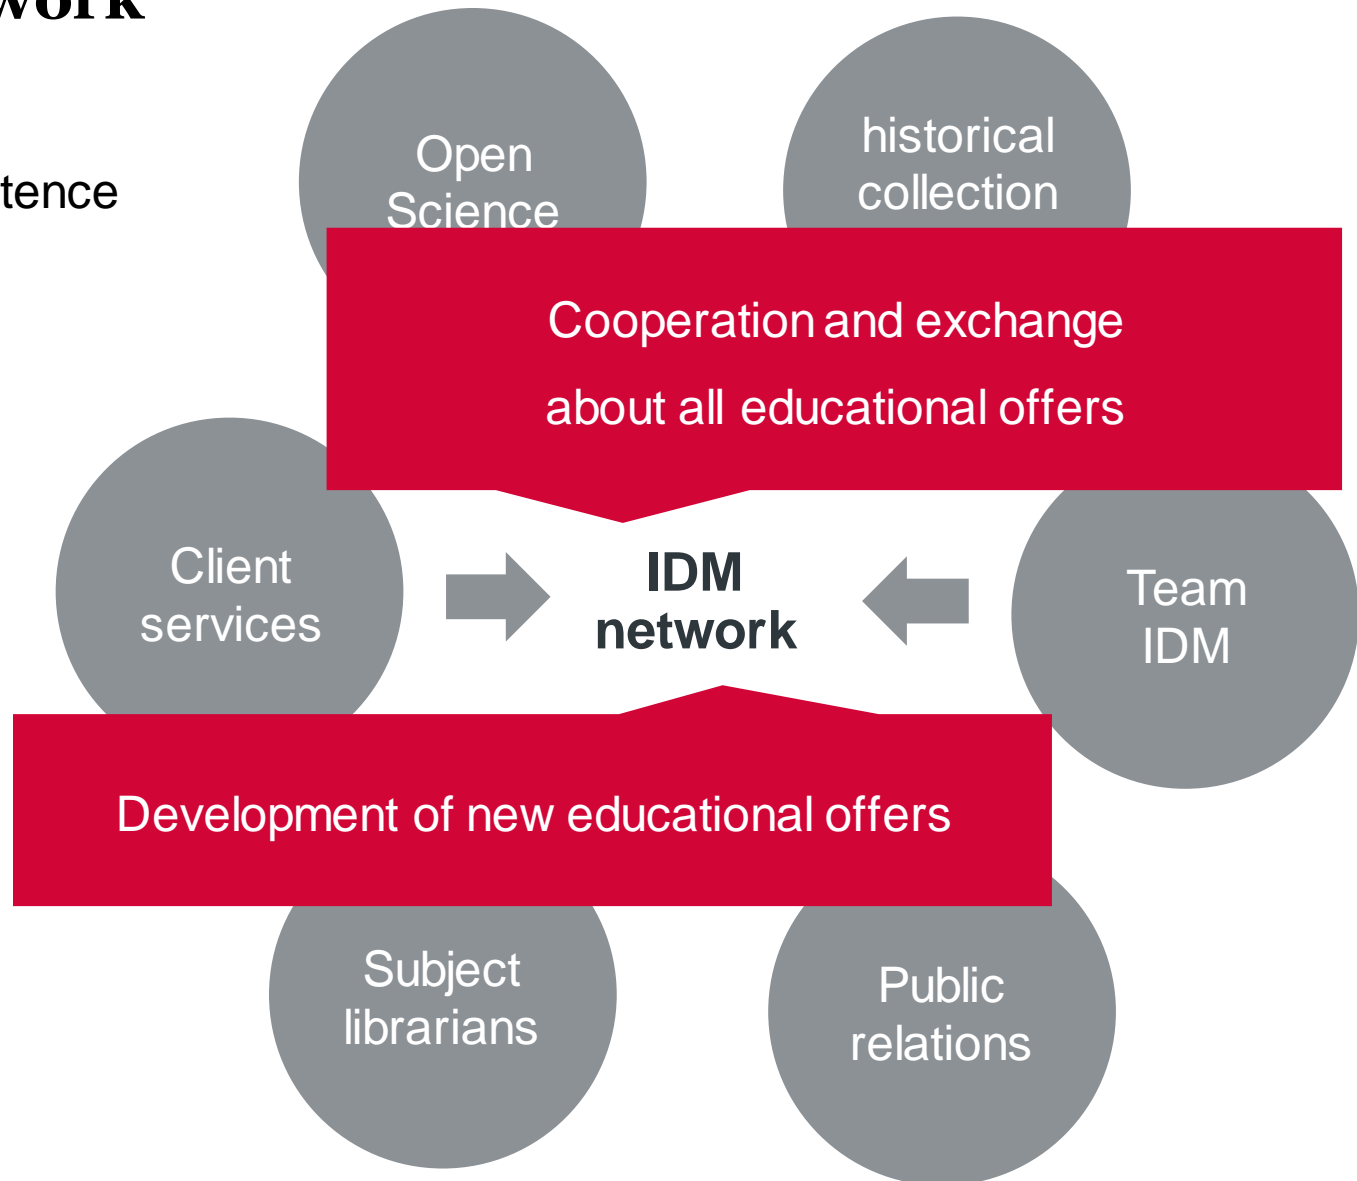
work

tence

Open Science

historical collection

Cooperation and exchange about all educational offers

Client services

IDM network

Team IDM

Development of new educational offers

Subject librarians

Public relations